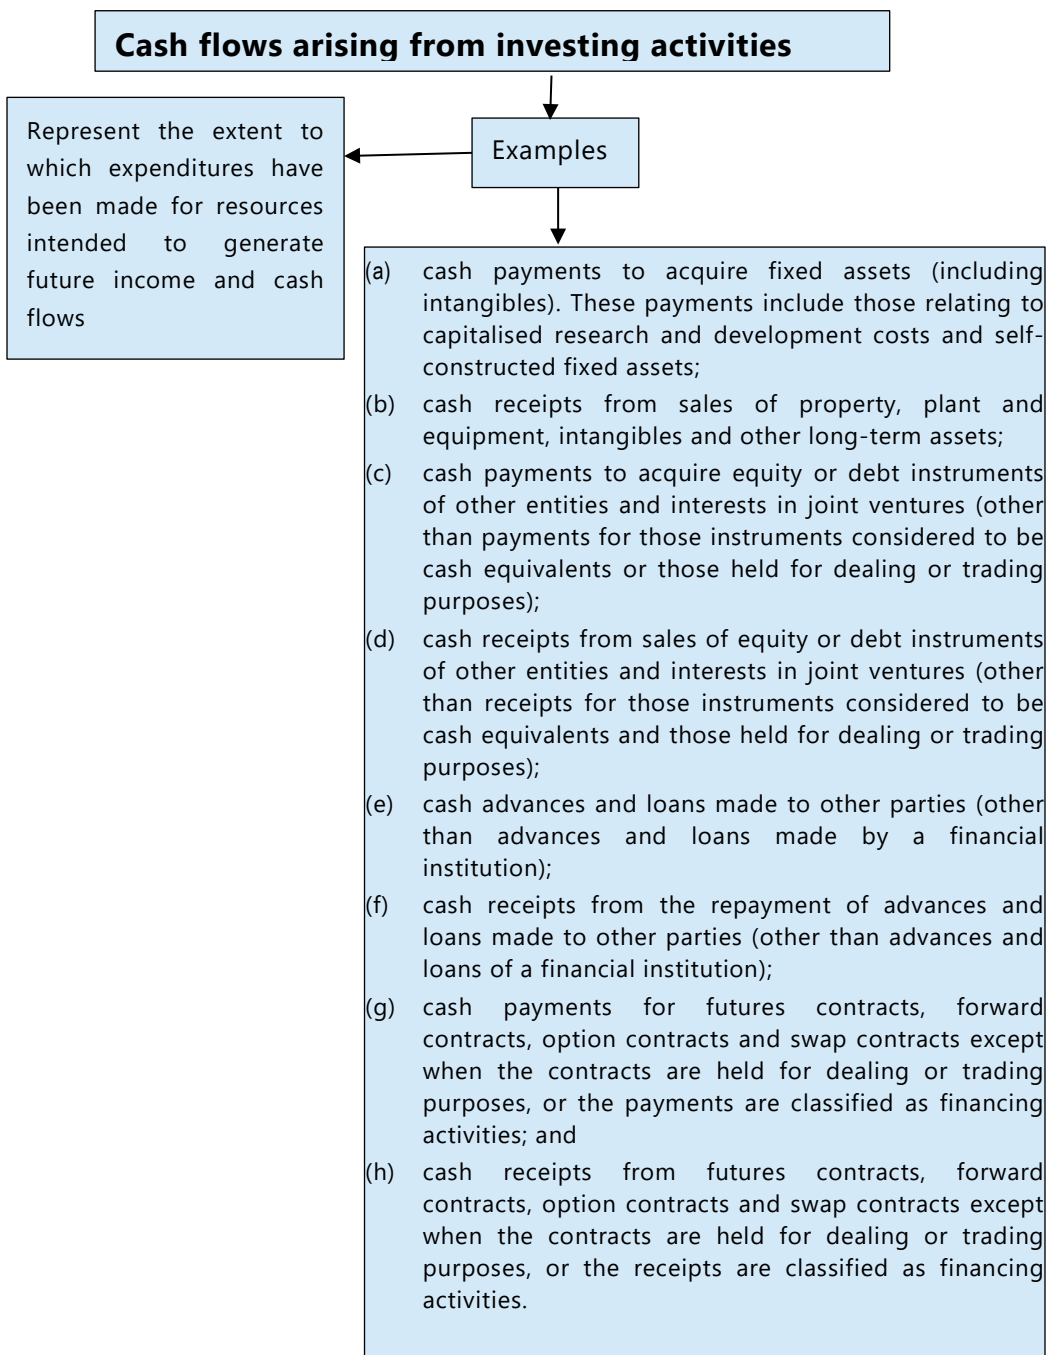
Cash flows arising from investing activities

Represent the extent to which expenditures have been made for resources intended to generate future income and cash flows

Examples

(a) cash payments to acquire fixed assets (including intangibles). These payments include those relating to capitalised research and development costs and self-constructed fixed assets;

(b) cash receipts from sales of property, plant and equipment, intangibles and other long-term assets;

(c) cash payments to acquire equity or debt instruments of other entities and interests in joint ventures (other than payments for those instruments considered to be cash equivalents or those held for dealing or trading purposes);

(d) cash receipts from sales of equity or debt instruments of other entities and interests in joint ventures (other than receipts for those instruments considered to be cash equivalents and those held for dealing or trading purposes);

(e) cash advances and loans made to other parties (other than advances and loans made by a financial institution);

(f) cash receipts from the repayment of advances and loans made to other parties (other than advances and loans of a financial institution);

(g) cash payments for futures contracts, forward contracts, option contracts and swap contracts except when the contracts are held for dealing or trading purposes, or the payments are classified as financing activities; and

(h) cash receipts from futures contracts, forward contracts, option contracts and swap contracts except when the contracts are held for dealing or trading purposes, or the receipts are classified as financing activities.